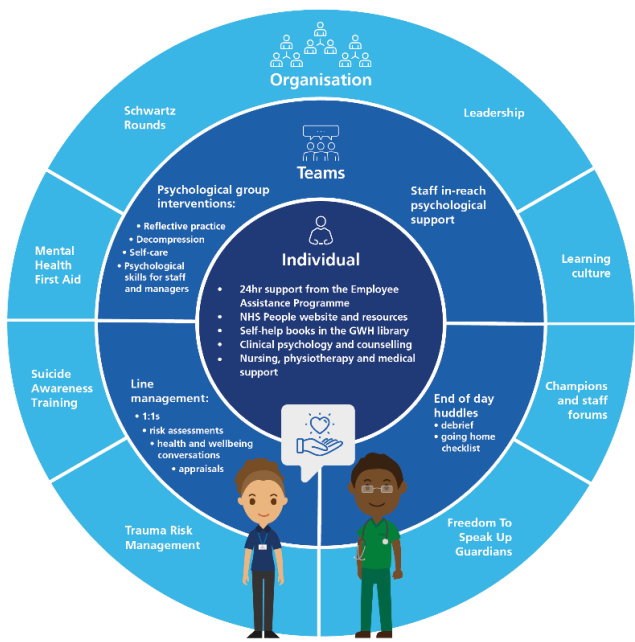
Organisation

Schwartz Rounds

Leadership

Mental Health First Aid

Learning culture

Suicide Awareness Training

Champions and staff forums

Trauma Risk Management

Freedom To Speak Up Guardians

Teams

Psychological group interventions:
• Reflective practice
• Decompression
• Self-care
• Psychological skills for staff and managers

Staff in-reach psychological support

Line management:
• 1:1s
• risk assessments
• health and wellbeing conversations
• appraisals

End of day huddles
• debrief
• going home checklist

Individual

• 24hr support from the Employee Assistance Programme
• NHS People website and resources
• Self-help books in the GWH library
• Clinical psychology and counselling
• Nursing, physiotherapy and medical support